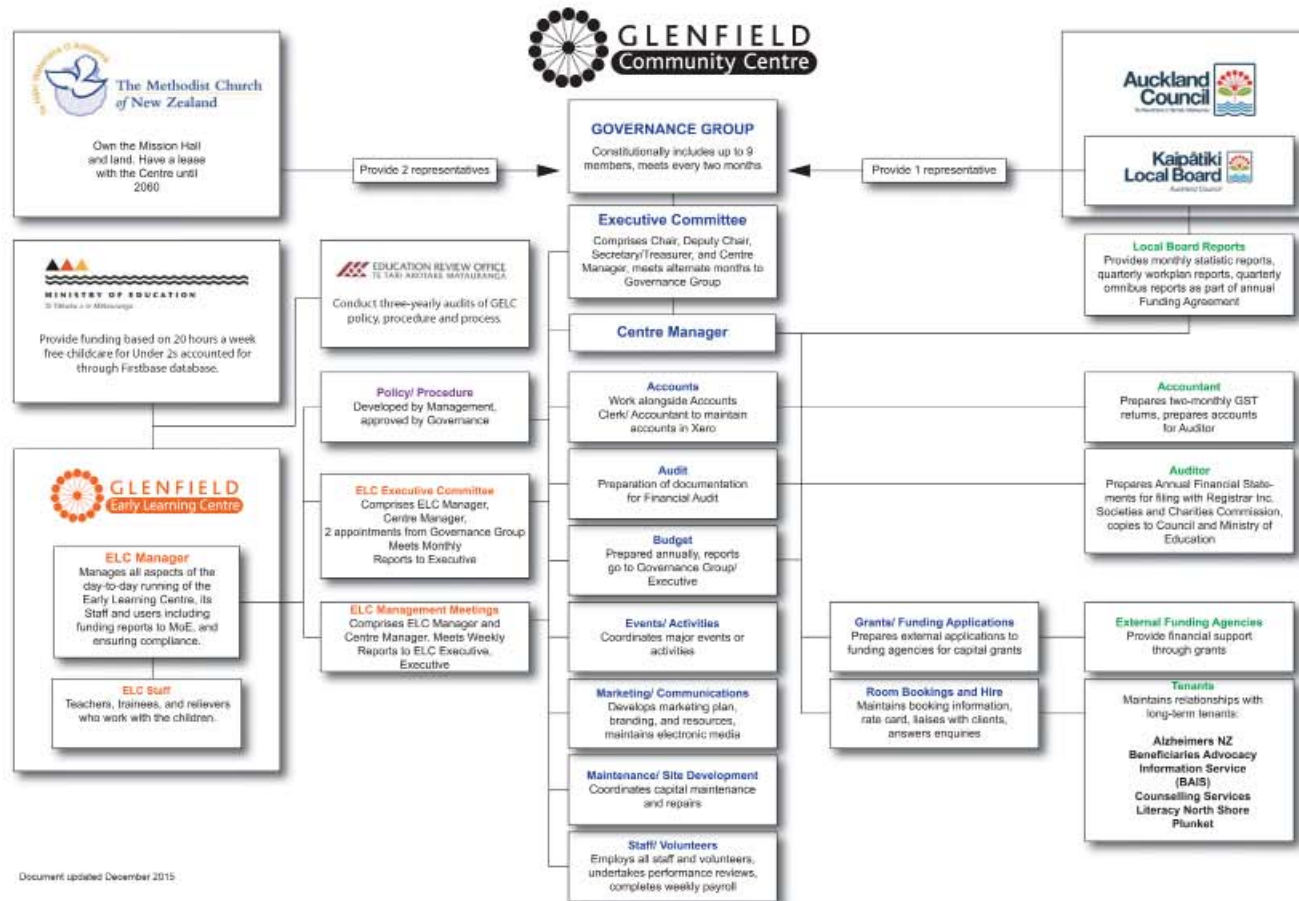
GLENFIELD
Community Centre

The Methodist Church of New Zealand

Own the Mission Hall and land. Have a lease with the Centre until 2060

Provide 2 representatives

GOVERNANCE GROUP
Constitutionally includes up to 9 members, meets every two months

Provide 1 representative

Auckland Council

Kaipātiki Local Board
Auckland Council

MINISTRY OF EDUCATION

Provide funding based on 20 hours a week free childcare for Under 2s accounted for through Firstbase database.

EDUCATION REVIEW OFFICE
TE TARI AROTAKE MATAURANGA

Conduct three-yearly audits of GELC policy, procedure and process.

Executive Committee
Comprises Chair, Deputy Chair, Secretary/Treasurer, and Centre Manager, meets alternate months to Governance Group

Local Board Reports
Provides monthly statistic reports, quarterly workplan reports, quarterly omnibus reports as part of annual Funding Agreement

Centre Manager

Policy/ Procedure
Developed by Management, approved by Governance

Accounts
Work alongside Accounts Clerk/ Accountant to maintain accounts in Xero

Accountant
Prepares two-monthly GST returns, prepares accounts for Auditor

GLENFIELD
Early Learning Centre

ELC Executive Committee
Comprises ELC Manager, Centre Manager, 2 appointments from Governance Group Meets Monthly Reports to Executive

Audit
Preparation of documentation for Financial Audit

Auditor
Prepares Annual Financial Statements for filing with Registrar Inc. Societies and Charities Commission, copies to Council and Ministry of Education

ELC Manager
Manages all aspects of the day-to-day running of the Early Learning Centre, its Staff and users including funding reports to MoE, and ensuring compliance.

Budget
Prepared annually, reports go to Governance Group/ Executive

ELC Management Meetings
Comprises ELC Manager and Centre Manager. Meets Weekly Reports to ELC Executive, Executive

Events/ Activities
Coordinates major events or activities

Grants/ Funding Applications
Prepares external applications to funding agencies for capital grants

External Funding Agencies
Provide financial support through grants

ELC Staff
Teachers, trainees, and relievers who work with the children.

Marketing/ Communications
Develops marketing plan, branding, and resources, maintains electronic media

Room Bookings and Hire
Maintains booking information, rate card, liaises with clients, answers enquiries

Tenants
Maintains relationships with long-term tenants:
Alzheimers NZ
Beneficiaries Advocacy Information Service (BAIS)
Counselling Services
Literacy North Shore
Plunket

Maintenance/ Site Development
Coordinates capital maintenance and repairs

Staff/ Volunteers
Employs all staff and volunteers, undertakes performance reviews, completes weekly payroll

Document updated December 2015